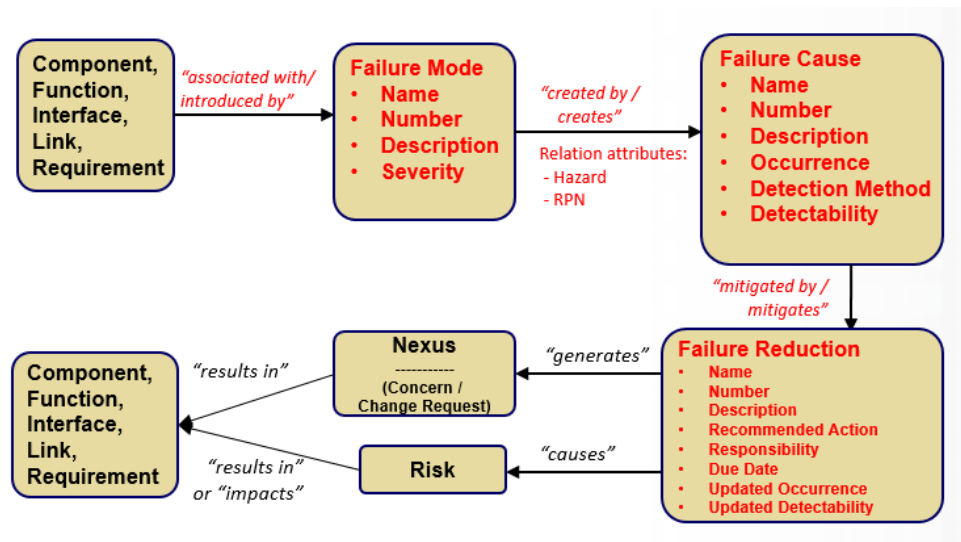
Component, Function, Interface, Link, Requirement

"associated with/ introduced by"

Failure Mode
• Name
• Number
• Description
• Severity

"created by / creates"

Relation attributes:
- Hazard
- RPN

Failure Cause
• Name
• Number
• Description
• Occurrence
• Detection Method
• Detectability

"mitigated by / mitigates"

Failure Reduction
• Name
• Number
• Description
• Recommended Action
• Responsibility
• Due Date
• Updated Occurrence
• Updated Detectability

"generates"

Nexus
-----------
(Concern / Change Request)

"causes"

Risk

"results in"

"results in" or "impacts"

Component, Function, Interface, Link, Requirement